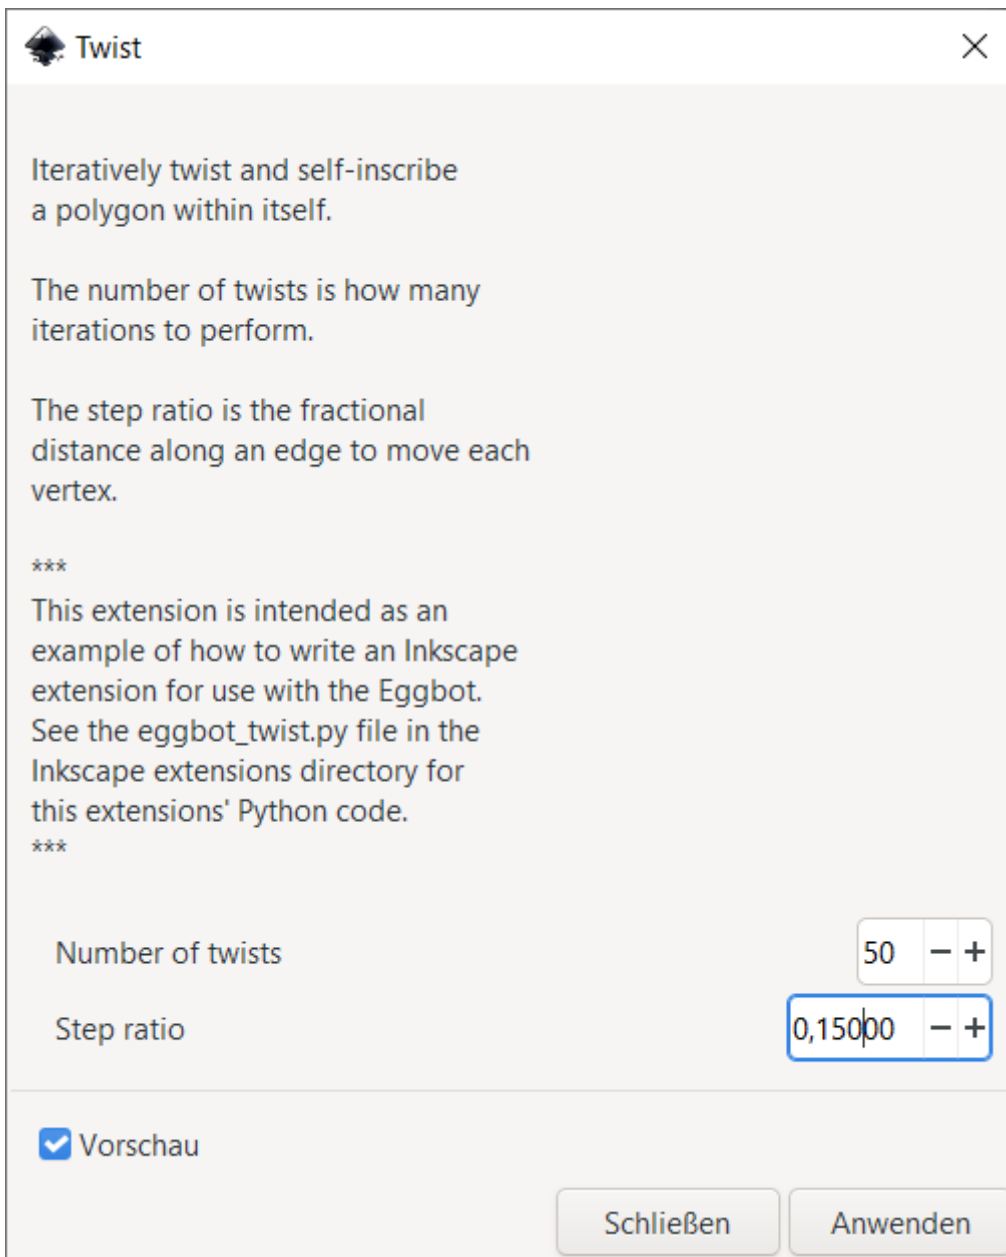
Twist

Iteratively twist and self-inscribe a polygon within itself.

The number of twists is how many iterations to perform.

The step ratio is the fractional distance along an edge to move each vertex.

***
This extension is intended as an example of how to write an Inkscape extension for use with the Eggbot. See the eggbot_twist.py file in the Inkscape extensions directory for this extensions' Python code.
***

Number of twists 50 − +

Step ratio 0,15000 − +

Vorschau

Schließen Anwenden